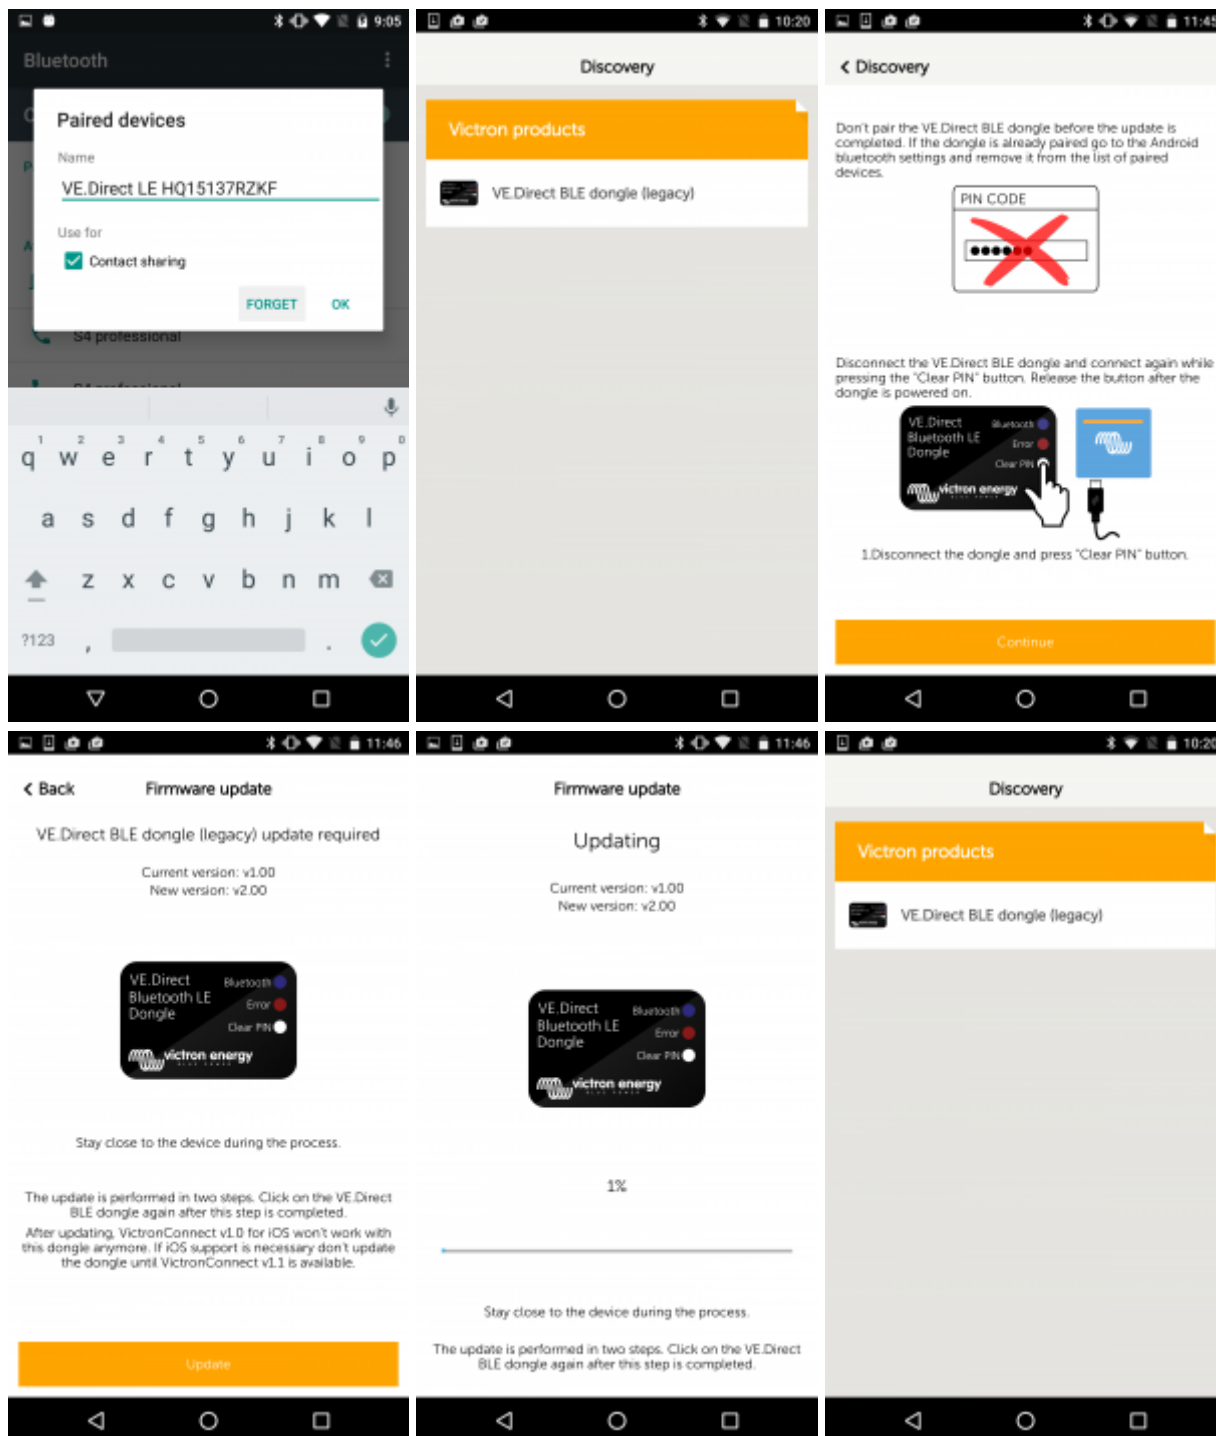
9:05

Bluetooth

Paired devices

Name

VE.Direct LE HQ15137RZKF

Use for

Contact sharing

FORGET OK

S4 professional

1 2 3 4 5 6 7 8 9 0
q w e r t y u i o p
a s d f g h j k l
z x c v b n m
?123 , .

10:20

Discovery

Victron products

VE.Direct BLE dongle (legacy)

11:45

< Discovery

Don't pair the VE.Direct BLE dongle before the update is completed. If the dongle is already paired go to the Android bluetooth settings and remove it from the list of paired devices.

PIN CODE

Disconnect the VE.Direct BLE dongle and connect again while pressing the "Clear PIN" button. Release the button after the dongle is powered on.

VE.Direct Bluetooth LE Dongle Bluetooth Error Clear PIN victron energy

1.Disconnect the dongle and press "Clear PIN" button.

Continue

11:46

< Back Firmware update

VE.Direct BLE dongle (legacy) update required

Current version: v1.00
New version: v2.00

VE.Direct Bluetooth LE Dongle Bluetooth Error Clear PIN victron energy

Stay close to the device during the process.

The update is performed in two steps. Click on the VE.Direct BLE dongle again after this step is completed.
After updating, VictronConnect v1.0 for iOS won't work with this dongle anymore. If iOS support is necessary don't update the dongle until VictronConnect v1.1 is available.

Update

11:46

Firmware update

Updating

Current version: v1.00
New version: v2.00

VE.Direct Bluetooth LE Dongle Bluetooth Error Clear PIN victron energy

1%

Stay close to the device during the process.

The update is performed in two steps. Click on the VE.Direct BLE dongle again after this step is completed.

10:20

Discovery

Victron products

VE.Direct BLE dongle (legacy)